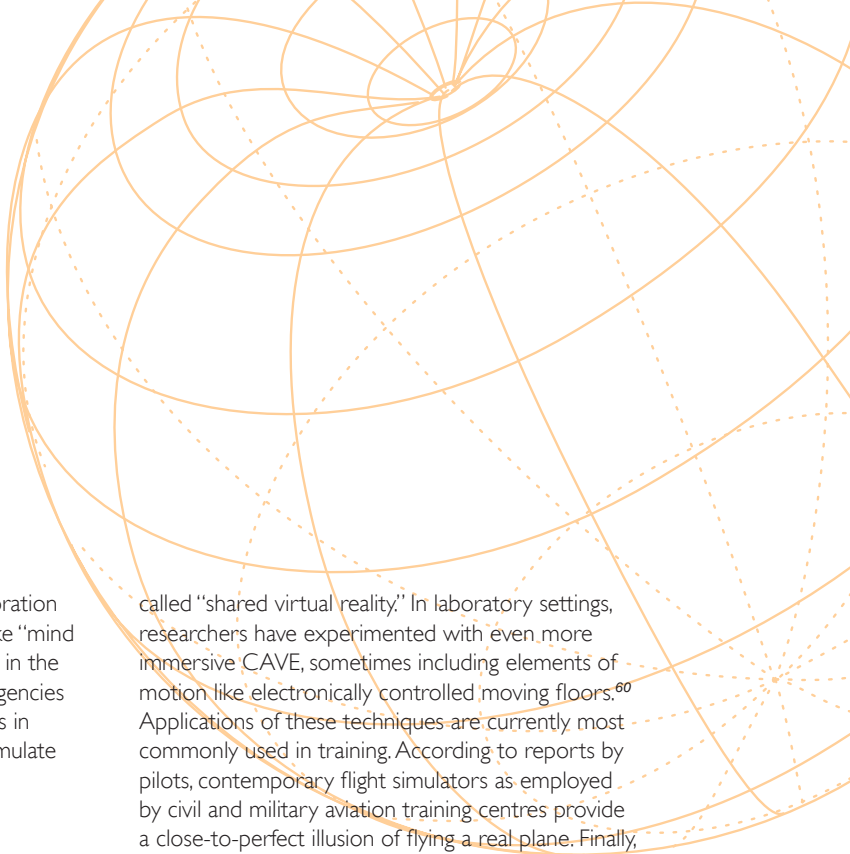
oration
ke "mind
in the
gencies
s in
mulate

called "shared virtual reality." In laboratory settings, researchers have experimented with even more immersive CAVE, sometimes including elements of motion like electronically controlled moving floors.$^{60}$ Applications of these techniques are currently most commonly used in training. According to reports by pilots, contemporary flight simulators as employed by civil and military aviation training centres provide a close-to-perfect illusion of flying a real plane. Finally,